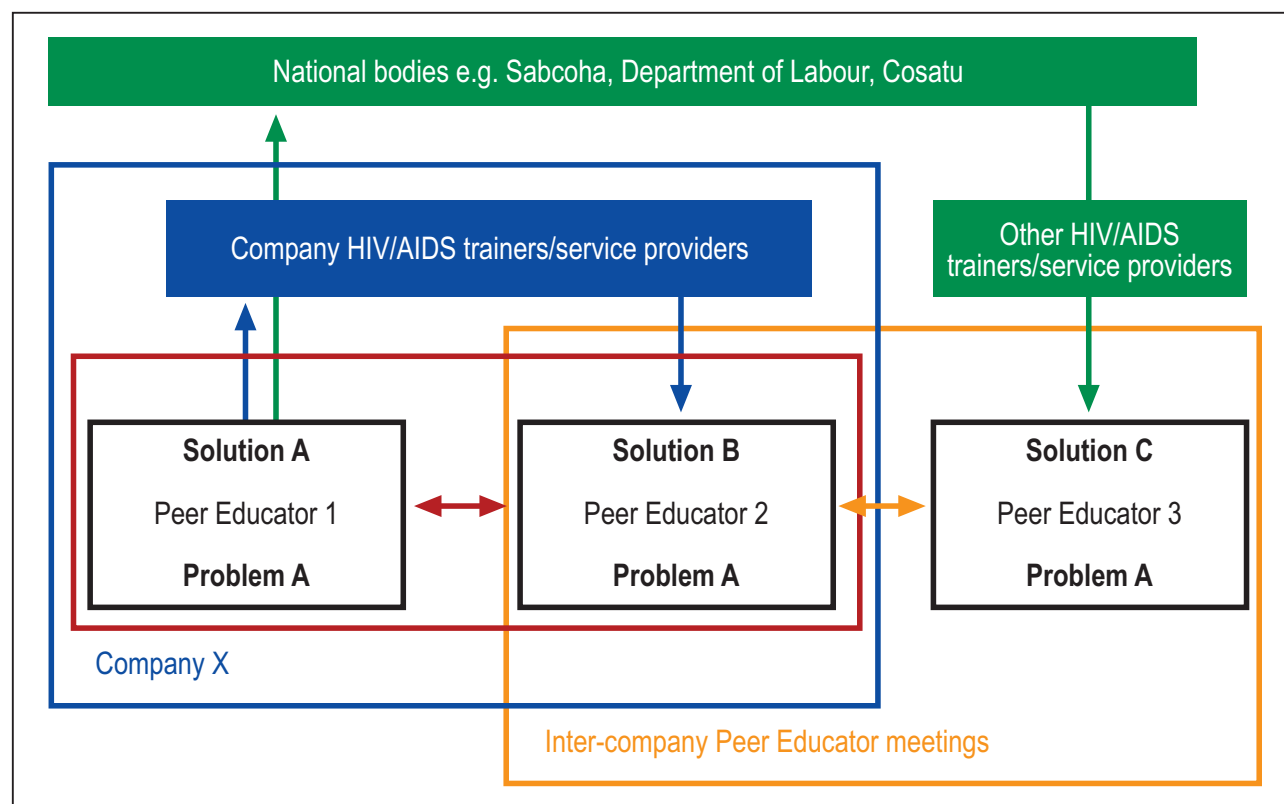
National bodies e.g. Sabcoha, Department of Labour, Cosatu

Company HIV/AIDS trainers/service providers

Other HIV/AIDS trainers/service providers

Solution A
Peer Educator 1
Problem A

Solution B
Peer Educator 2
Problem A

Solution C
Peer Educator 3
Problem A

Company X

Inter-company Peer Educator meetings